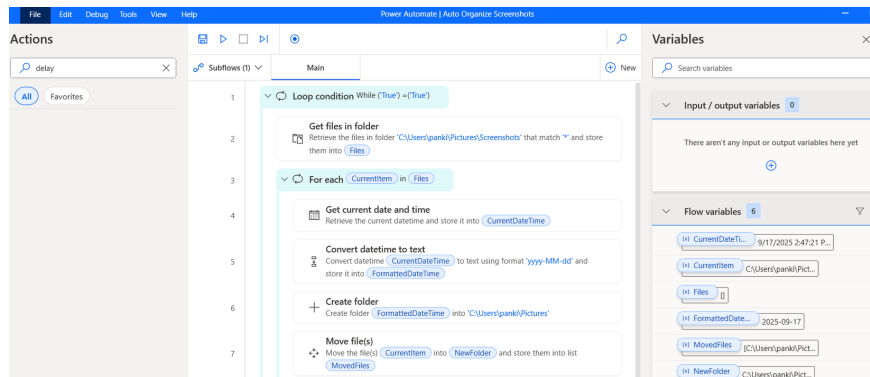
File Edit Debug Tools View Help

Power Automate | Auto Organize Screenshots

Actions

delay

All Favorites

Subflows (1)

Main

New

1 Loop condition While ('True') =('True')

2 Get files in folder
Retrieve the files in folder 'C:\Users\panki\Pictures\Screenshots' that match '*' and store them into Files

3 For each CurrentItem in Files

4 Get current date and time
Retrieve the current datetime and store it into CurrentDateTime

5 Convert datetime to text
Convert datetime CurrentDateTime to text using format 'yyyy-MM-dd' and store it into FormattedDateTime

6 Create folder
Create folder FormattedDateTime into 'C:\Users\panki\Pictures'

7 Move file(s)
Move the file(s) CurrentItem into NewFolder and store them into list MovedFiles

Variables

Search variables

Input / output variables 0

There aren't any input or output variables here yet

Flow variables 6

(x) CurrentDateTi... 9/17/2025 2:47:21 P...

(x) CurrentItem C:\Users\panki\Pict...

(x) Files []

(x) FormattedDate... 2025-09-17

(x) MovedFiles C:\Users\panki\Pict...

(x) NewFolder C:\Users\panki\Pict...